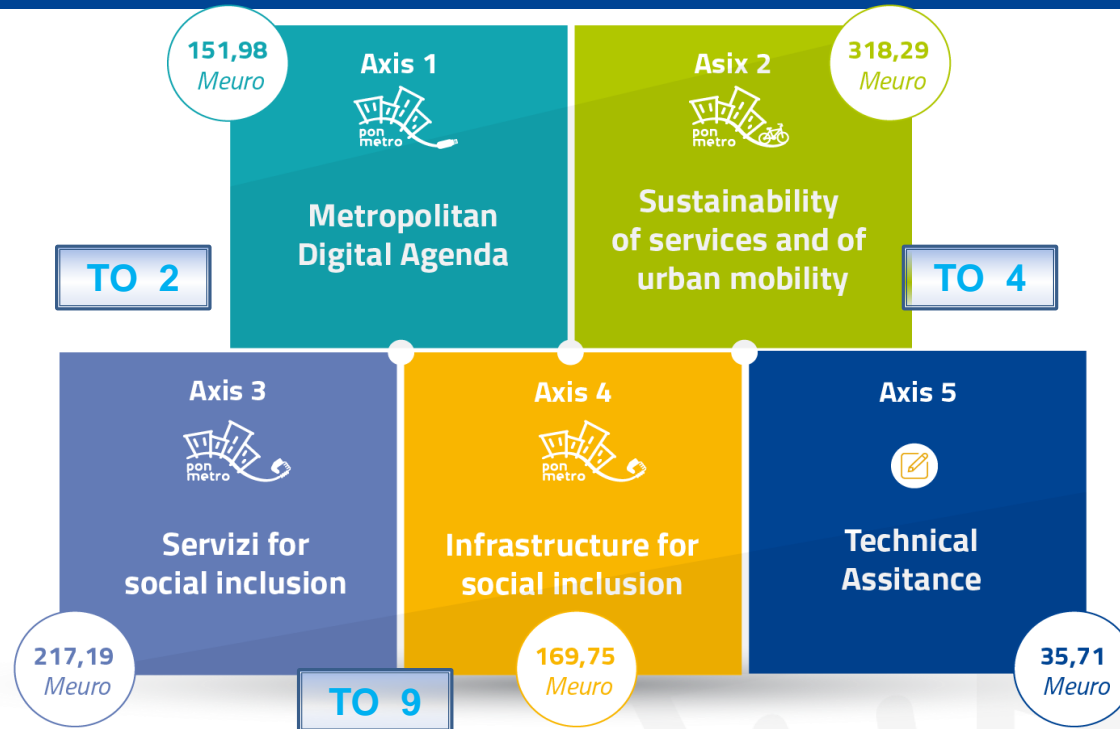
151,98
Meuro

Axis 1

pon metro

Metropolitan Digital Agenda

Asix 2

318,29
Meuro

pon metro

Sustainability of services and of urban mobility

TO 2

TO 4

Axis 3

pon metro

Servizi for social inclusion

Axis 4

pon metro

Infrastructure for social inclusion

Axis 5

Technical Assitance

217,19
Meuro

TO 9

169,75
Meuro

35,71
Meuro